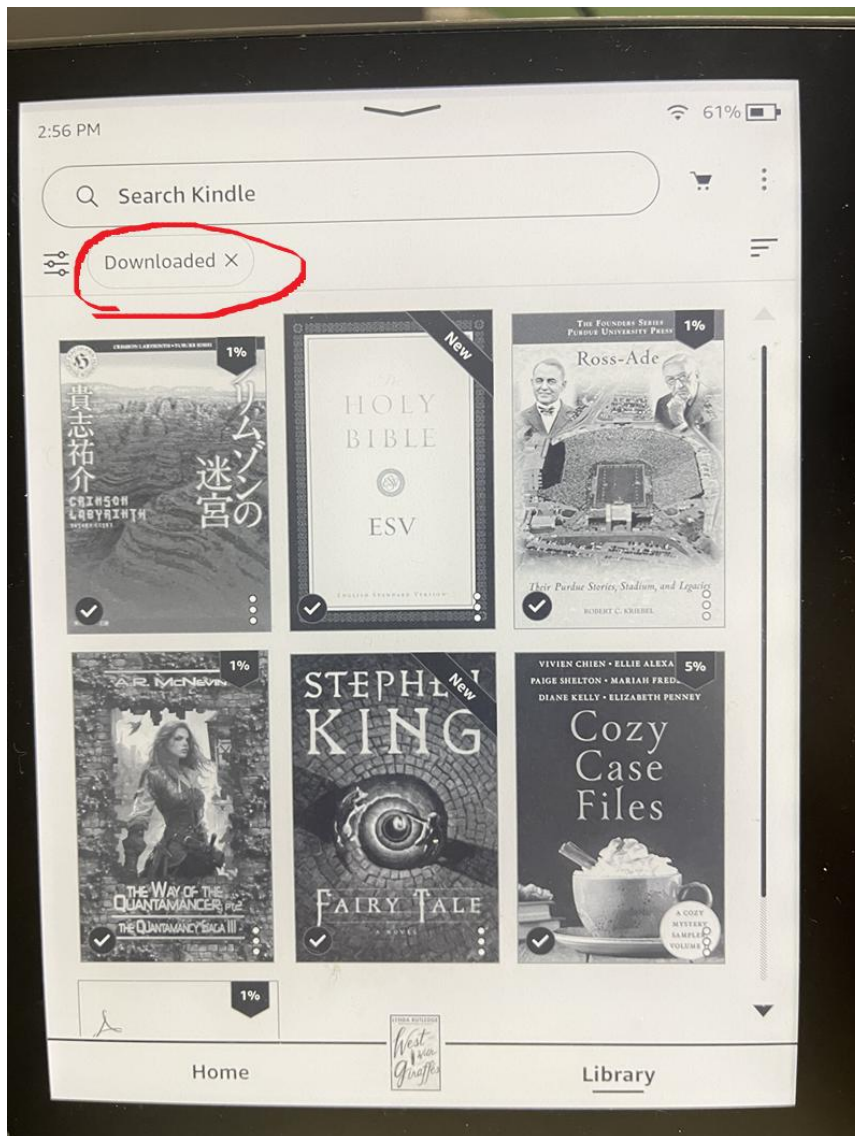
2:56 PM

61%

Search Kindle

Downloaded ×

1%

CRIMSON LABYRINTH

貴志祐介

クリムゾンの迷宮

CRIMSON LABYRINTH

New

The HOLY BIBLE

ESV

ENGLISH STANDARD VERSION

1%

THE FOUNDERS SERIES PURDUE UNIVERSITY PRESS

Ross-Ade

Their Purdue Stories, Stadium, and Legacies

ROBERT C. KRIEBEL

1%

A.R. MCNEVIN

THE WAY OF THE QUANTAMANCER, PT. 2

THE QUANTAMANCY SAGA III

New

STEPHEN KING

FAIRY TALE

A NOVEL

5%

VIVIEN CHIEN • ELLIE ALEXA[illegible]

PAIGE SHELTON • MARIAH FRED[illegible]

DIANE KELLY • ELIZABETH PENNEY

Cozy Case Files

A COZY MYSTERY SAMPLER VOLUME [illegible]

1%

West via Giraffe

Home

Library